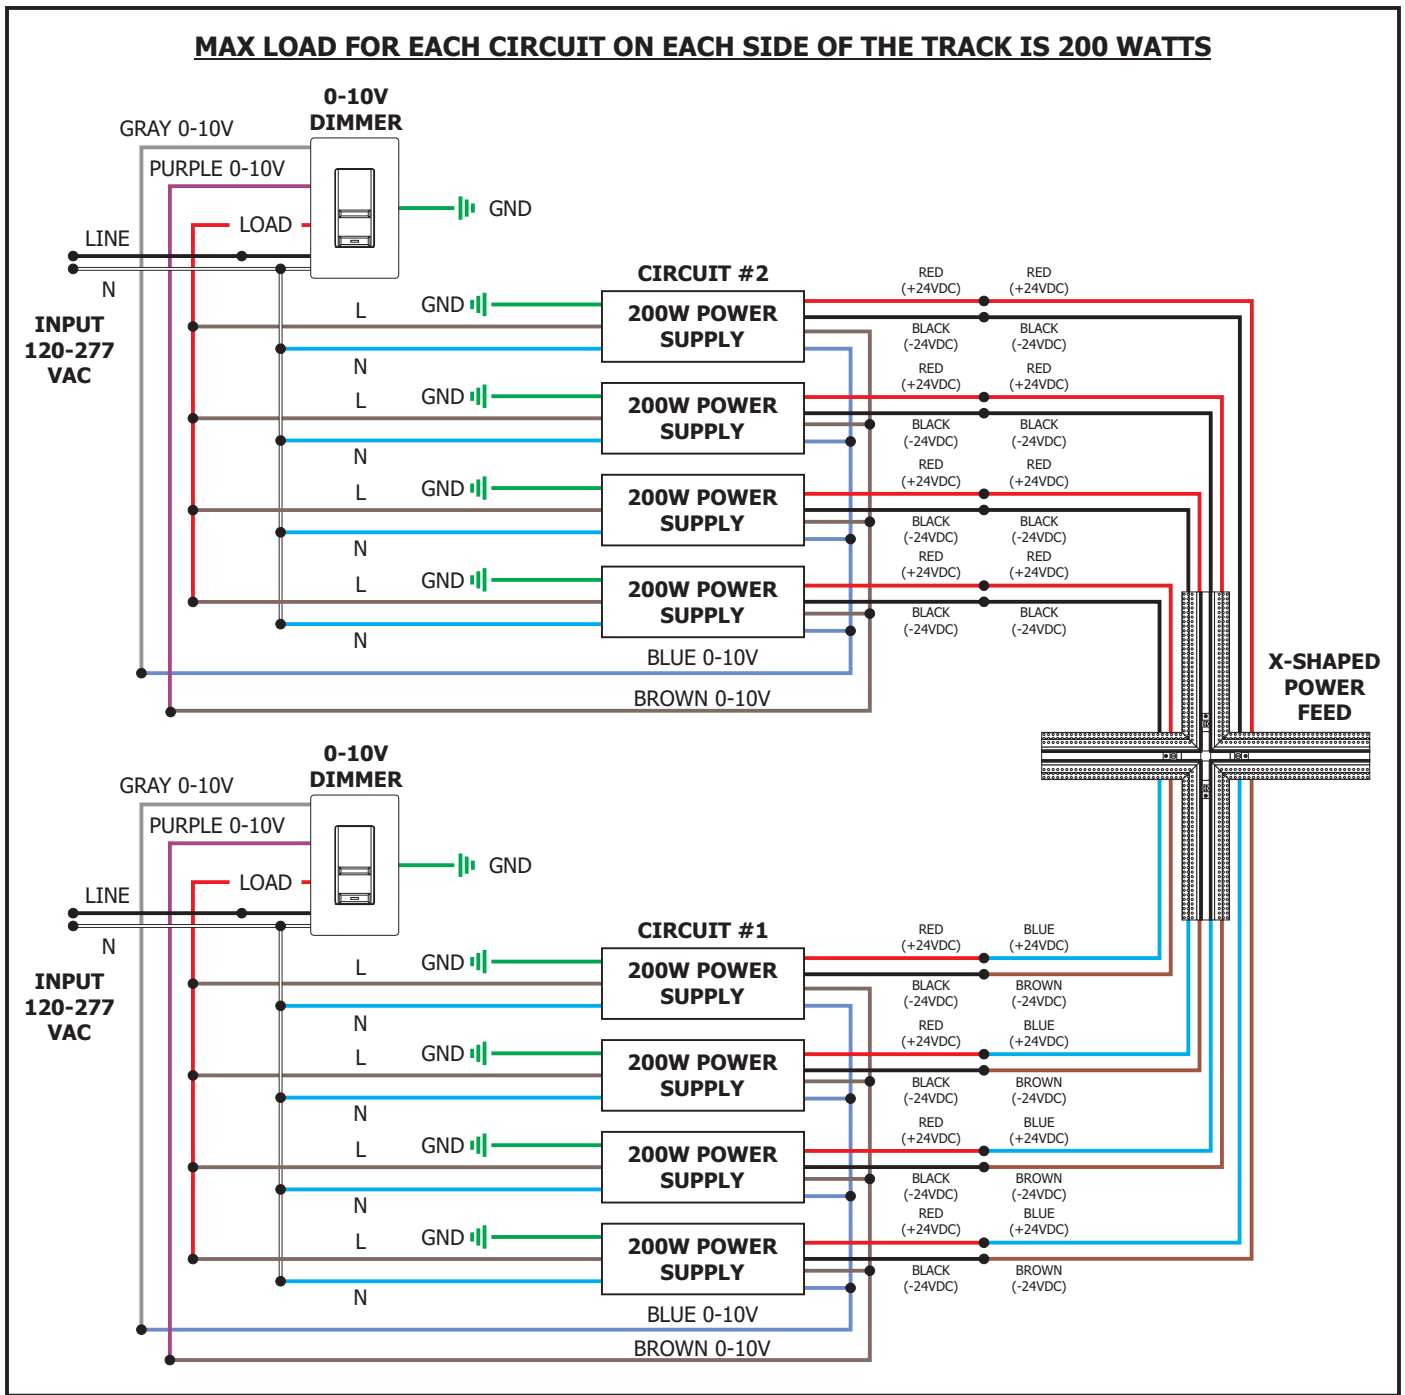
MAX LOAD FOR EACH CIRCUIT ON EACH SIDE OF THE TRACK IS 200 WATTS

0-10V DIMMER

GRAY 0-10V

PURPLE 0-10V

LOAD

GND

LINE

N

INPUT 120-277 VAC

CIRCUIT #2

L

GND

200W POWER SUPPLY

N

L

GND

200W POWER SUPPLY

N

L

GND

200W POWER SUPPLY

N

L

GND

200W POWER SUPPLY

N

BLUE 0-10V

BROWN 0-10V

RED (+24VDC) RED (+24VDC)
BLACK (-24VDC) BLACK (-24VDC)
RED (+24VDC) RED (+24VDC)
BLACK (-24VDC) BLACK (-24VDC)
RED (+24VDC) RED (+24VDC)
BLACK (-24VDC) BLACK (-24VDC)
RED (+24VDC) RED (+24VDC)
BLACK (-24VDC) BLACK (-24VDC)

X-SHAPED POWER FEED

0-10V DIMMER

GRAY 0-10V

PURPLE 0-10V

LOAD

GND

LINE

N

INPUT 120-277 VAC

CIRCUIT #1

L

GND

200W POWER SUPPLY

N

L

GND

200W POWER SUPPLY

N

L

GND

200W POWER SUPPLY

N

L

GND

200W POWER SUPPLY

N

BLUE 0-10V

BROWN 0-10V

RED (+24VDC) BLUE (+24VDC)
BLACK (-24VDC) BROWN (-24VDC)
RED (+24VDC) BLUE (+24VDC)
BLACK (-24VDC) BROWN (-24VDC)
RED (+24VDC) BLUE (+24VDC)
BLACK (-24VDC) BROWN (-24VDC)
RED (+24VDC) BLUE (+24VDC)
BLACK (-24VDC) BROWN (-24VDC)